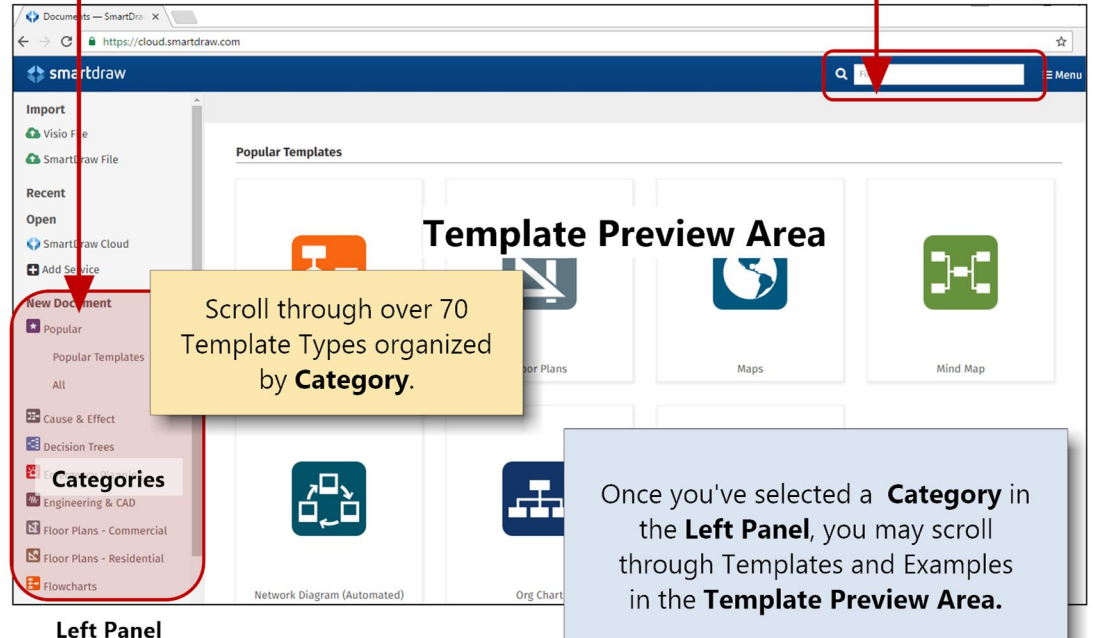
Documents — SmartDraw ×

https://cloud.smartdraw.com

smartdraw

Fi

☰ Menu

Import

Visio File

SmartDraw File

Recent

Open

SmartDraw Cloud

Add Service

New Document

Popular

Popular Templates

All

Cause & Effect

Decision Trees

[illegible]

Engineering & CAD

Floor Plans - Commercial

Floor Plans - Residential

Flowcharts

Categories

Left Panel

Popular Templates

Template Preview Area

Scroll through over 70 Template Types organized by **Category**.

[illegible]oor Plans

Maps

Mind Map

Network Diagram (Automated)

Org Chart

Once you've selected a **Category** in the **Left Panel**, you may scroll through Templates and Examples in the **Template Preview Area.**